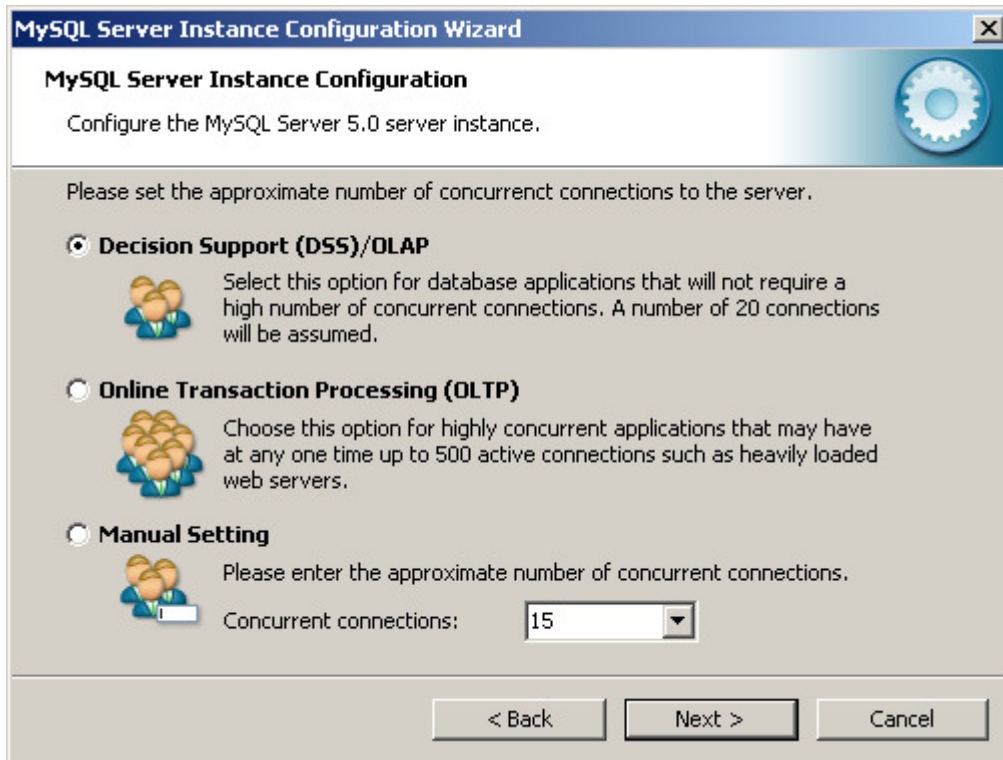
MySQL Server Instance Configuration Wizard

MySQL Server Instance Configuration

Configure the MySQL Server 5.0 server instance.

Please set the approximate number of concurrenct connections to the server.

Decision Support (DSS)/OLAP

Select this option for database applications that will not require a high number of concurrent connections. A number of 20 connections will be assumed.

Online Transaction Processing (OLTP)

Choose this option for highly concurrent applications that may have at any one time up to 500 active connections such as heavily loaded web servers.

Manual Setting

Please enter the approximate number of concurrent connections.

Concurrent connections: 15

< Back Next > Cancel